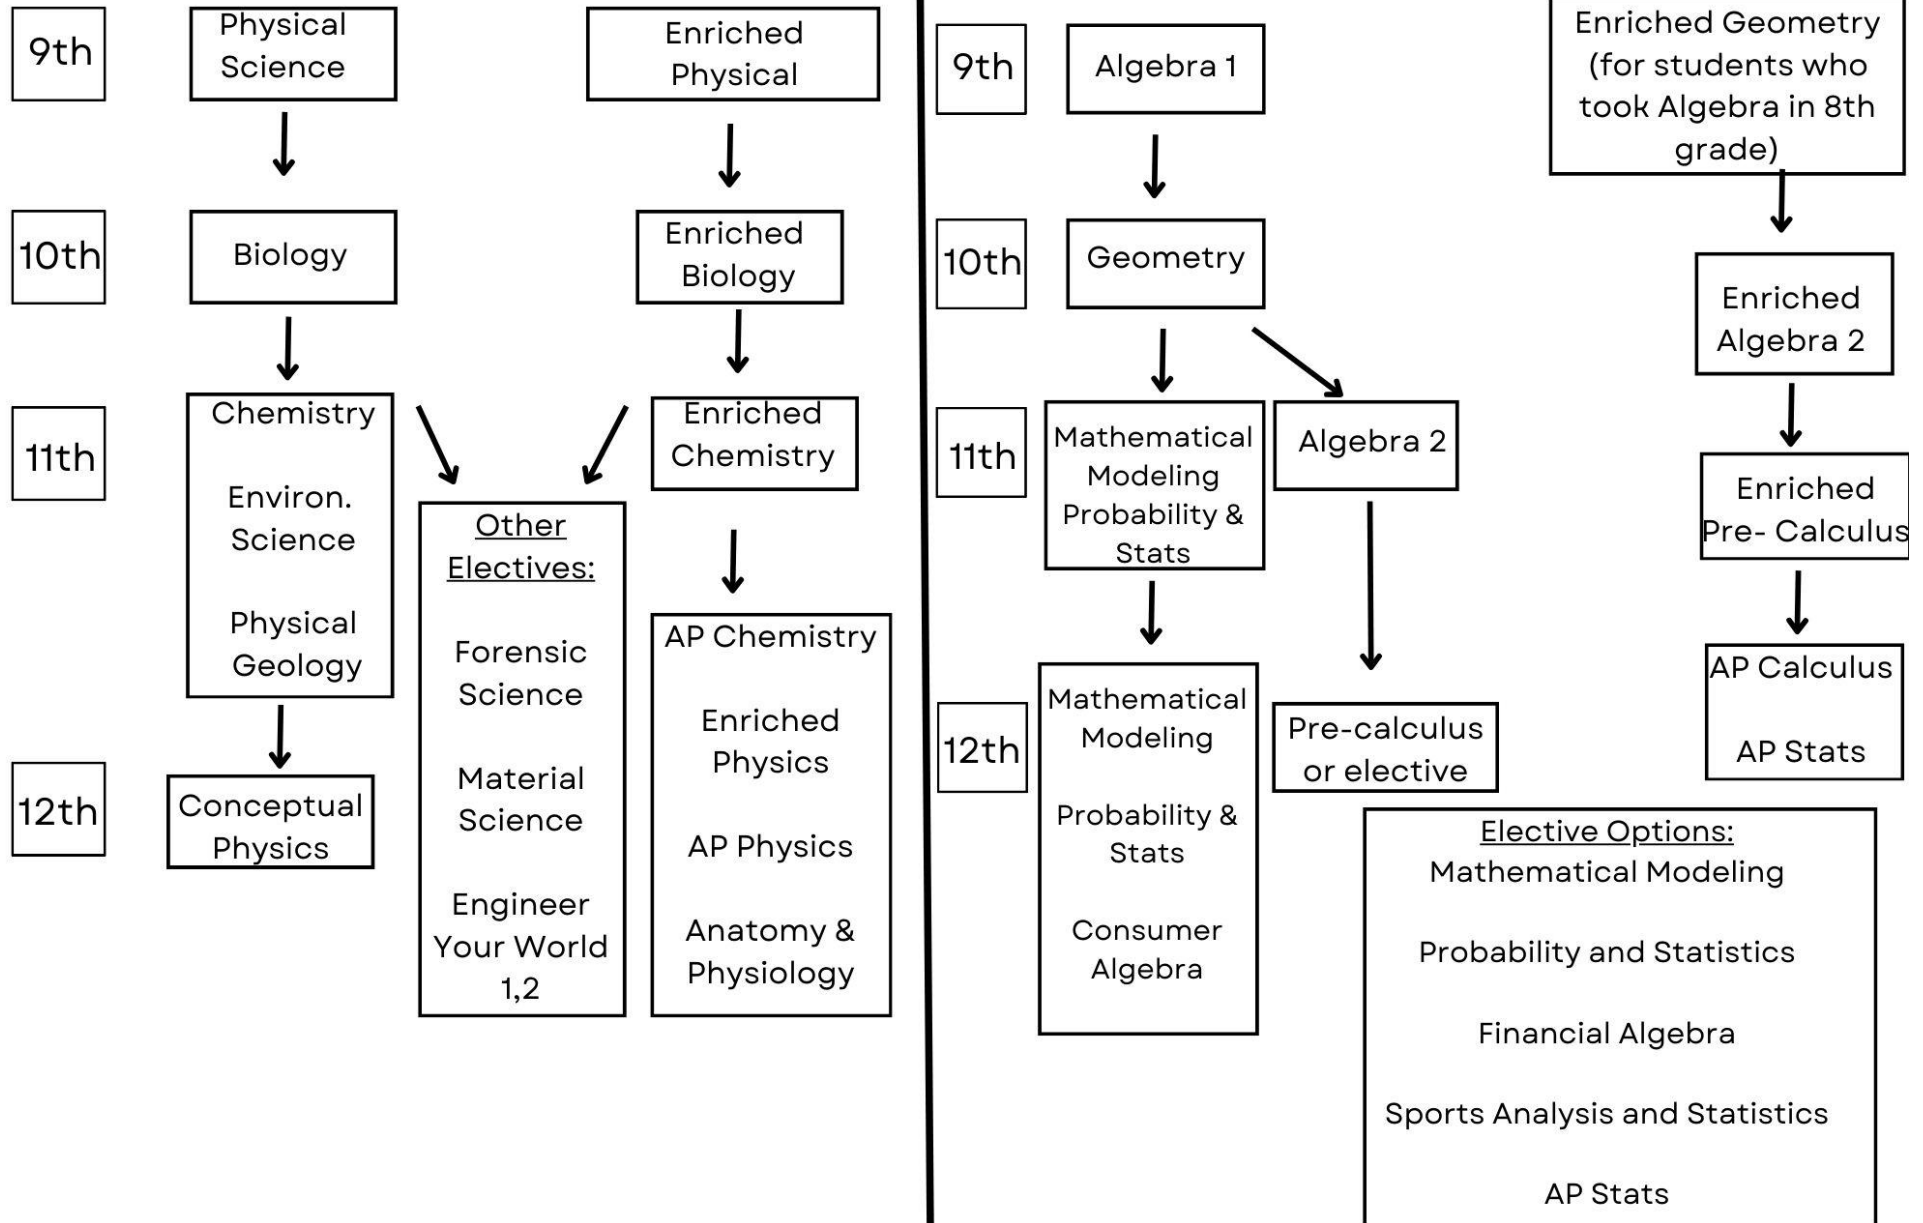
9th

Physical Science

Enriched Physical

10th

Biology

Enriched Biology

11th

Chemistry

Environ. Science

Physical Geology

Other Electives:

Forensic Science

Material Science

Engineer Your World 1,2

Enriched Chemistry

AP Chemistry

Enriched Physics

AP Physics

Anatomy & Physiology

12th

Conceptual Physics

9th

Algebra 1

Enriched Geometry (for students who took Algebra in 8th grade)

10th

Geometry

Enriched Algebra 2

11th

Mathematical Modeling Probability & Stats

Algebra 2

Enriched Pre- Calculus

12th

Mathematical Modeling

Probability & Stats

Consumer Algebra

Pre-calculus or elective

AP Calculus

AP Stats

Elective Options:
Mathematical Modeling

Probability and Statistics

Financial Algebra

Sports Analysis and Statistics

AP Stats